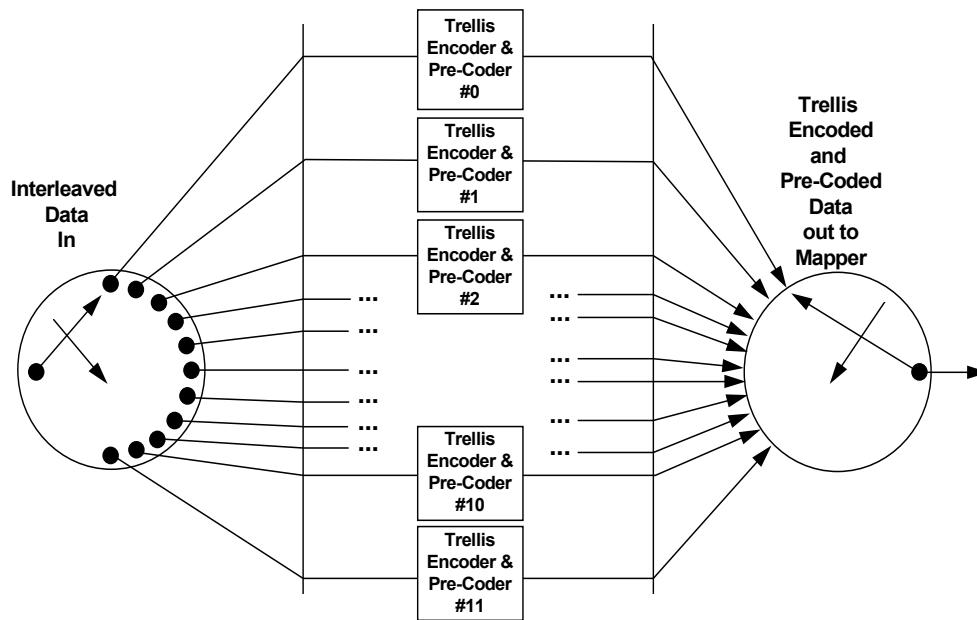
Trellis Encoder & Pre-Coder #0

Trellis Encoder & Pre-Coder #1

Trellis Encoder & Pre-Coder #2

Trellis Encoded and Pre-Coded Data out to Mapper

Interleaved Data In

...
...
...
...
...
...
...

...
...
...
...
...
...
...

Trellis Encoder & Pre-Coder #10

Trellis Encoder & Pre-Coder #11